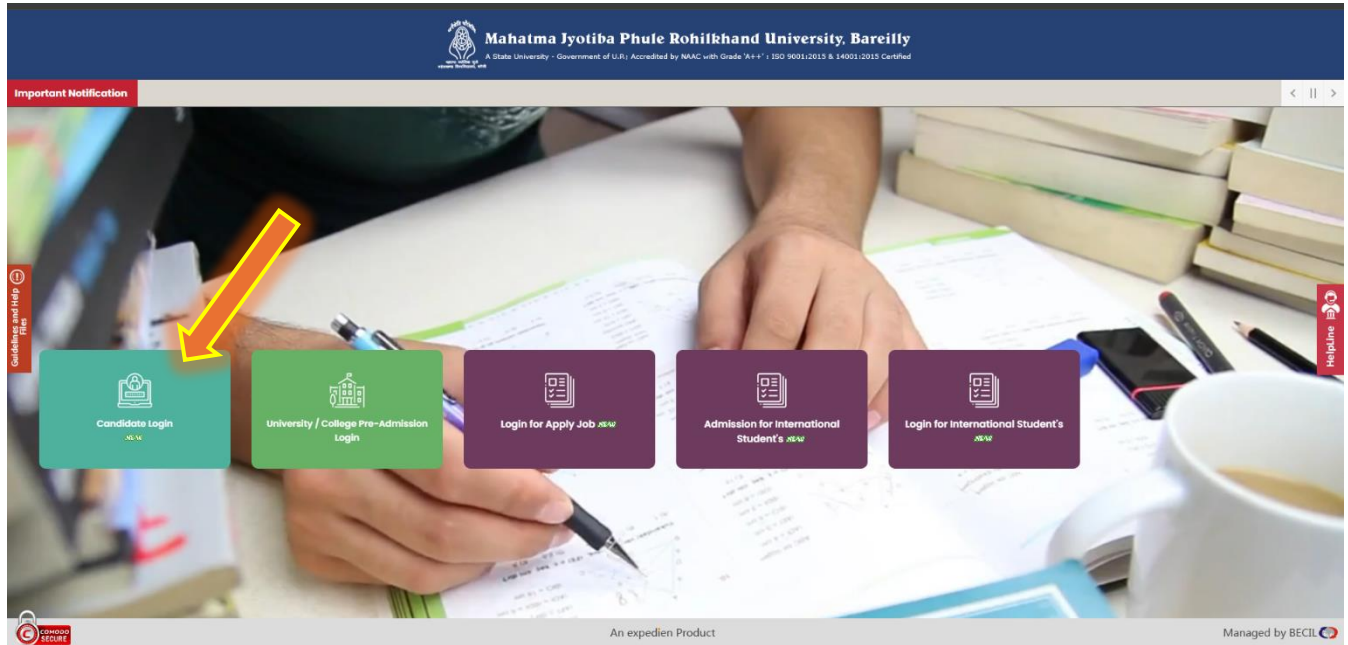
Mahatma Jyotiba Phule Rohilkhand University, Bareilly
A State University - Government of U.P.; Accredited by NAAC with Grade 'A++' ; ISO 9001:2015 & 14001:2015 Certified

Important Notification

Guidelines and Help Files

Candidate Login NEW

University / College Pre-Admission Login

Login for Apply Job NEW

Admission for International Student's NEW

Login for International Student's NEW

HelpLine

COMODO SECURE

An expedien Product

Managed by BECIL